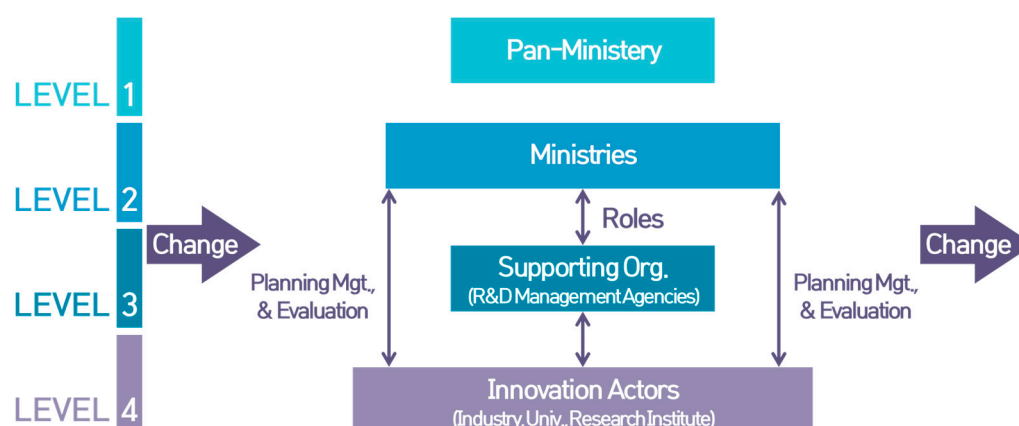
LEVEL 1
LEVEL 2
LEVEL 3
LEVEL 4

Change

Pan-Ministery

Ministries

Roles

Supporting Org.
(R&D Management Agencies)

Planning Mgt., & Evaluation

Planning Mgt., & Evaluation

Innovation Actors
(Industry, Univ., Research Institute)

Change